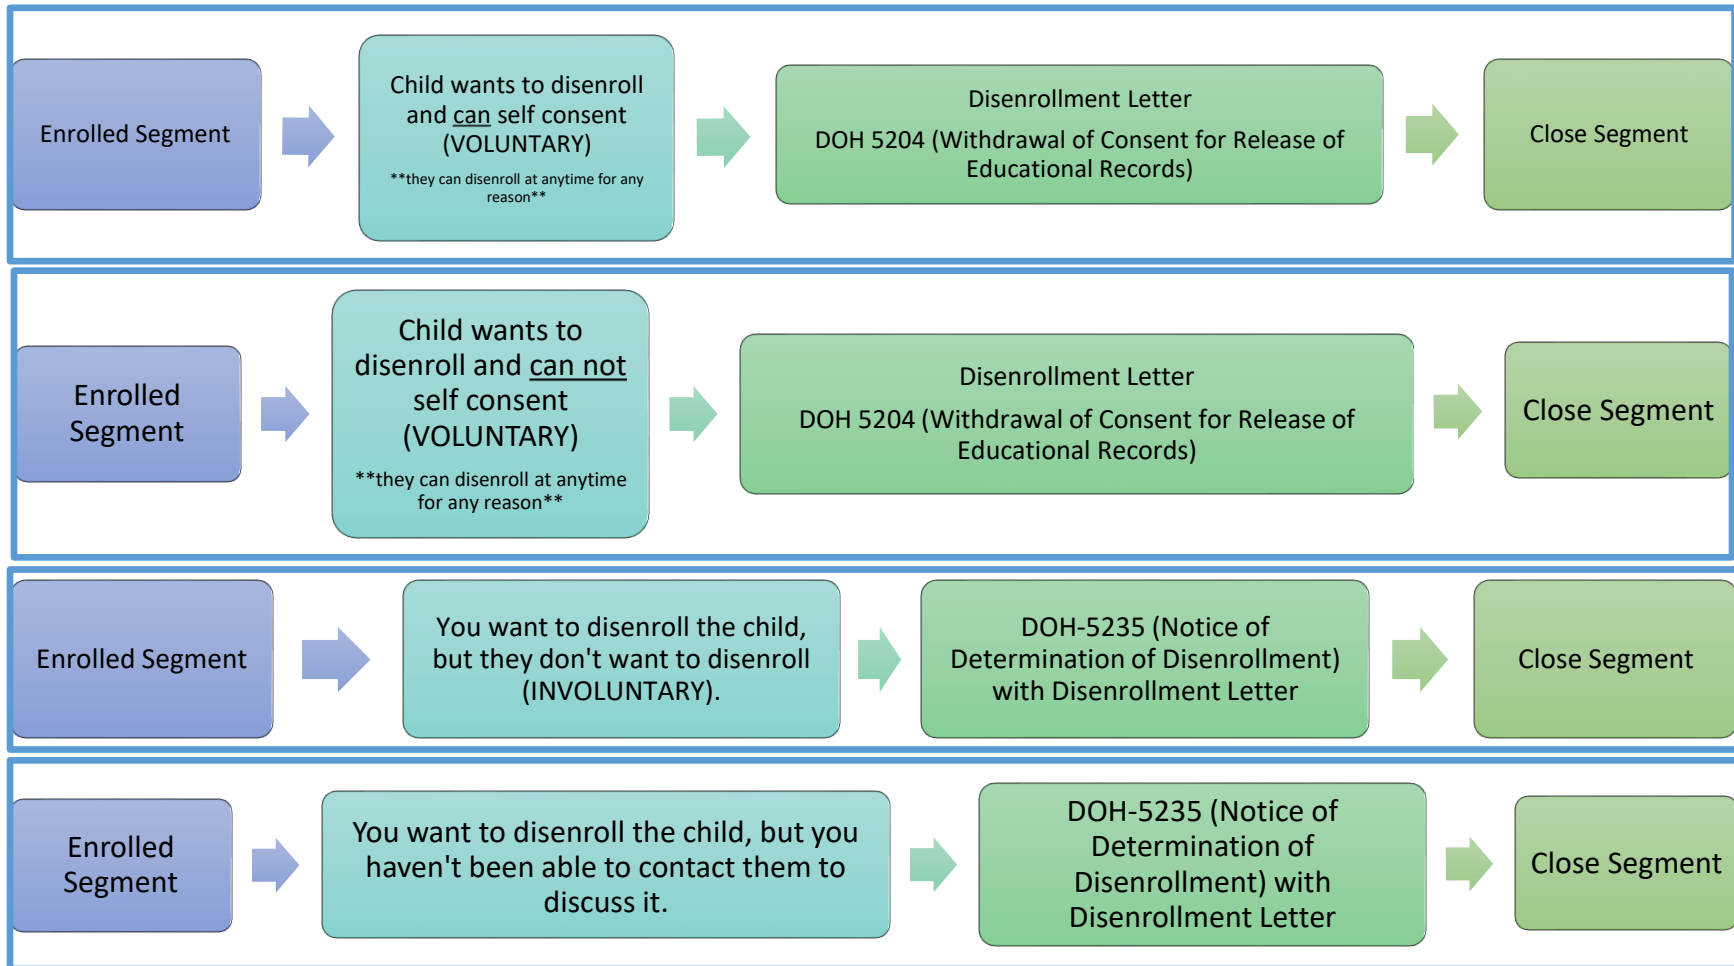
Enrolled Segment

Child wants to disenroll and can self consent (VOLUNTARY)

**they can disenroll at anytime for any reason**

Disenrollment Letter

DOH 5204 (Withdrawal of Consent for Release of Educational Records)

Close Segment

Enrolled Segment

Child wants to disenroll and can not self consent (VOLUNTARY)

**they can disenroll at anytime for any reason**

Disenrollment Letter

DOH 5204 (Withdrawal of Consent for Release of Educational Records)

Close Segment

Enrolled Segment

You want to disenroll the child, but they don't want to disenroll (INVOLUNTARY).

DOH-5235 (Notice of Determination of Disenrollment) with Disenrollment Letter

Close Segment

Enrolled Segment

You want to disenroll the child, but you haven't been able to contact them to discuss it.

DOH-5235 (Notice of Determination of Disenrollment) with Disenrollment Letter

Close Segment